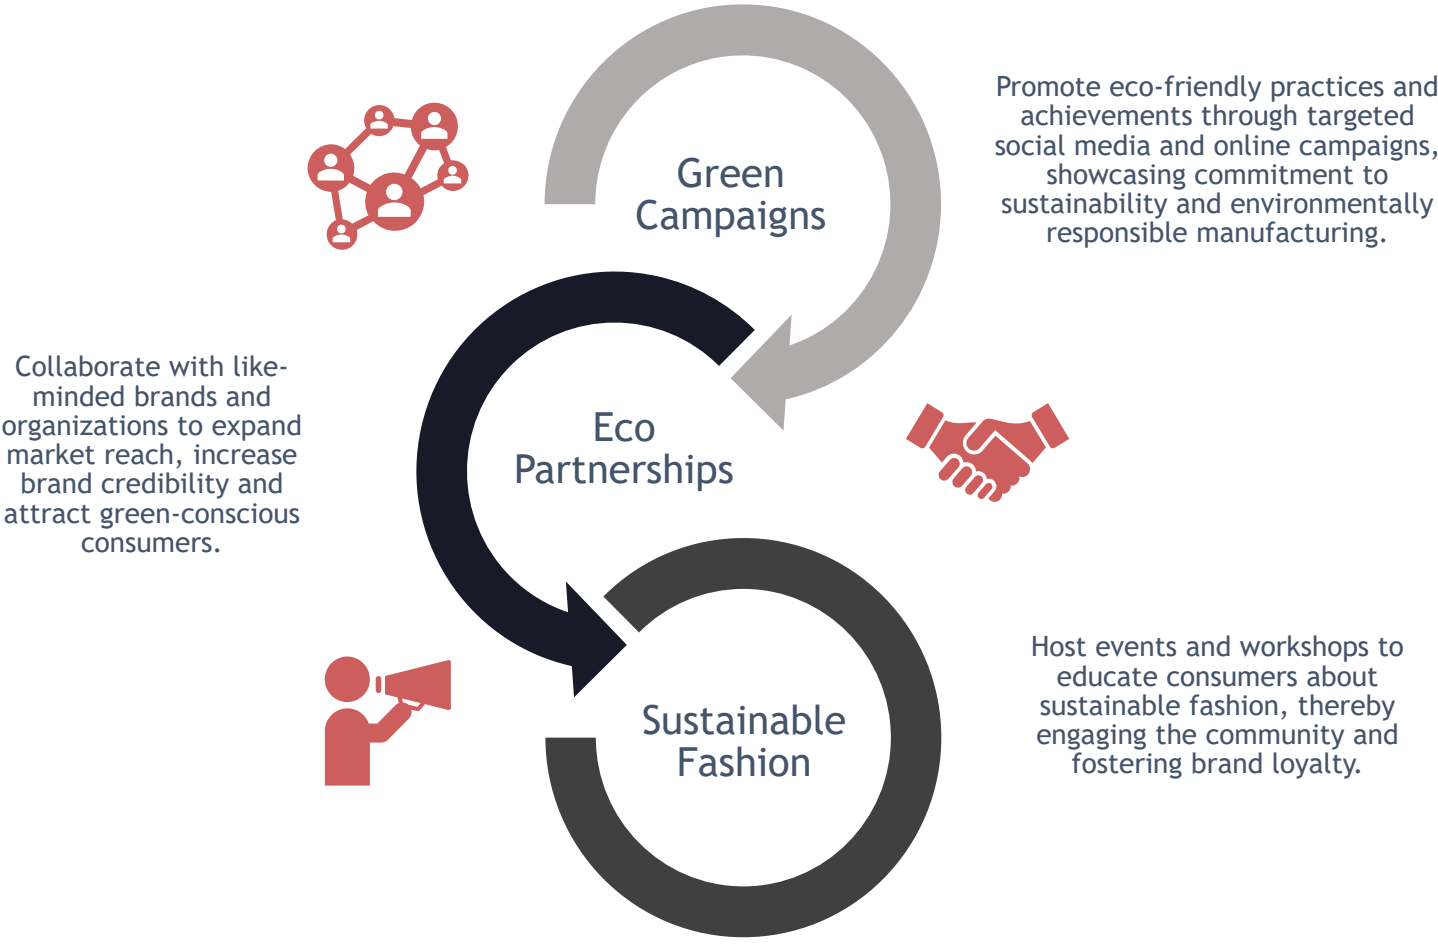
Green Campaigns

Promote eco-friendly practices and achievements through targeted social media and online campaigns, showcasing commitment to sustainability and environmentally responsible manufacturing.

Collaborate with like-minded brands and organizations to expand market reach, increase brand credibility and attract green-conscious consumers.

Eco Partnerships

Sustainable Fashion

Host events and workshops to educate consumers about sustainable fashion, thereby engaging the community and fostering brand loyalty.